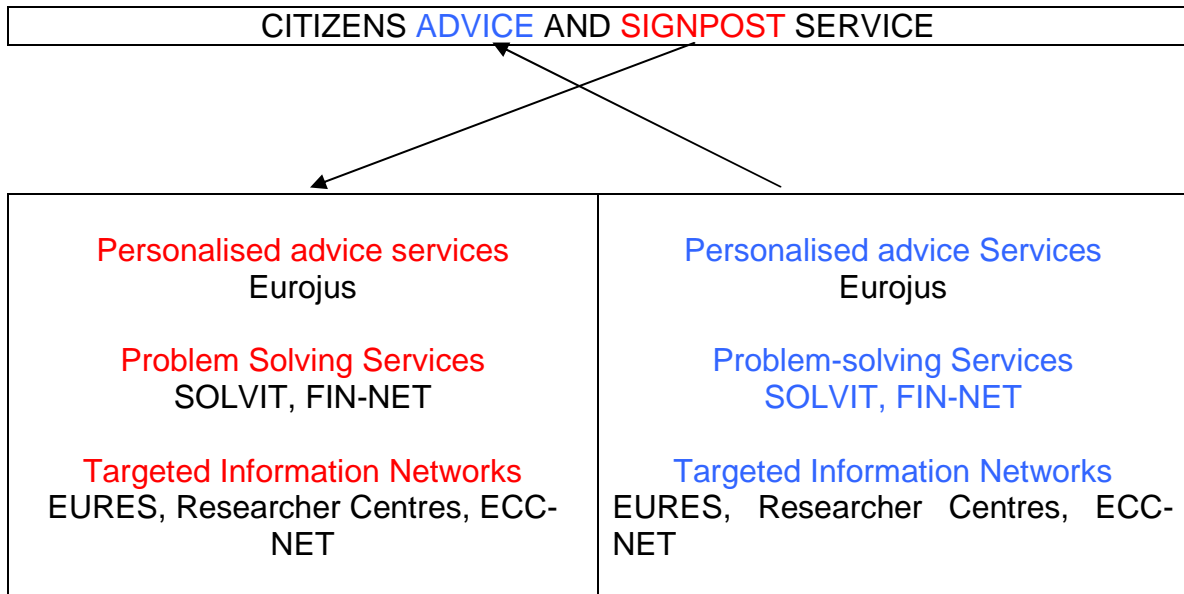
CITIZENS ADVICE AND SIGNPOST SERVICE

Personalised advice services
Eurojus

Problem Solving Services
SOLVIT, FIN-NET

Targeted Information Networks
EURES, Researcher Centres, ECC-NET

Personalised advice Services
Eurojus

Problem-solving Services
SOLVIT, FIN-NET

Targeted Information Networks
EURES, Researcher Centres, ECC-NET